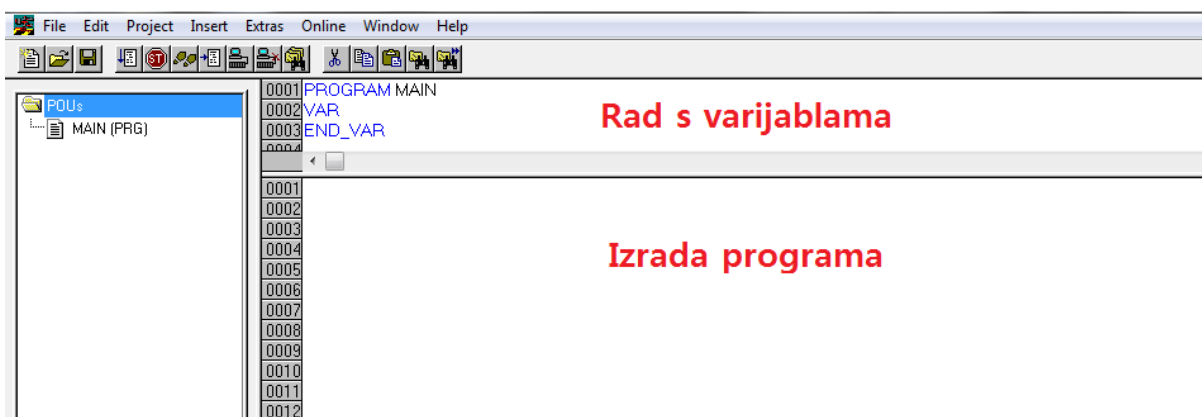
File Edit Project Insert Extras Online Window Help

POUs
MAIN (PRG)

0001 PROGRAM MAIN
0002 VAR
0003 END_VAR

Rad s varijablama

0001
0002
0003
0004
0005
0006
0007
0008
0009
0010
0011
0012

Izrada programa